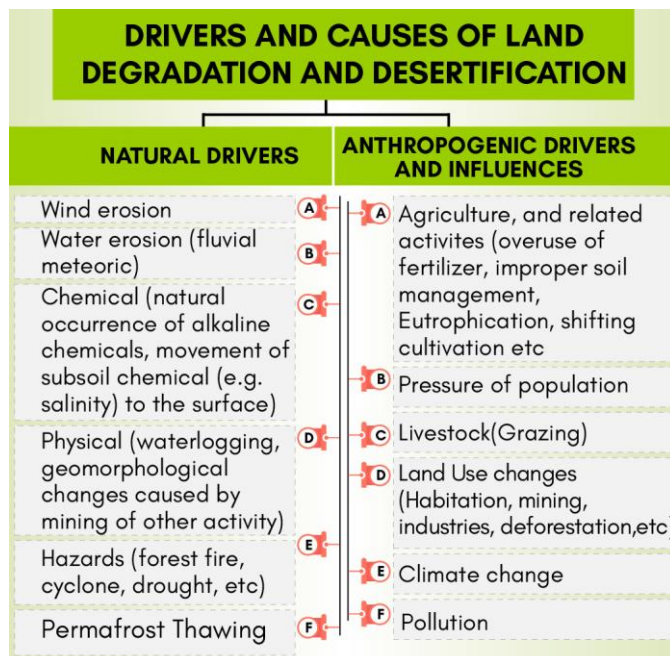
DRIVERS AND CAUSES OF LAND DEGRADATION AND DESERTIFICATION

NATURAL DRIVERS

Wind erosion A

Water erosion (fluvial meteoric) B

Chemical (natural occurrence of alkaline chemicals, movement of subsoil chemical (e.g. salinity) to the surface) C

Physical (waterlogging, geomorphological changes caused by mining of other activity) D

Hazards (forest fire, cyclone, drought, etc) E

Permafrost Thawing F

ANTHROPOGENIC DRIVERS AND INFLUENCES

A Agriculture, and related activites (overuse of fertilizer, improper soil management, Eutrophication, shifting cultivation etc

B Pressure of population

C Livestock(Grazing)

D Land Use changes (Habitation, mining, industries, deforestation,etc)

E Climate change

F Pollution